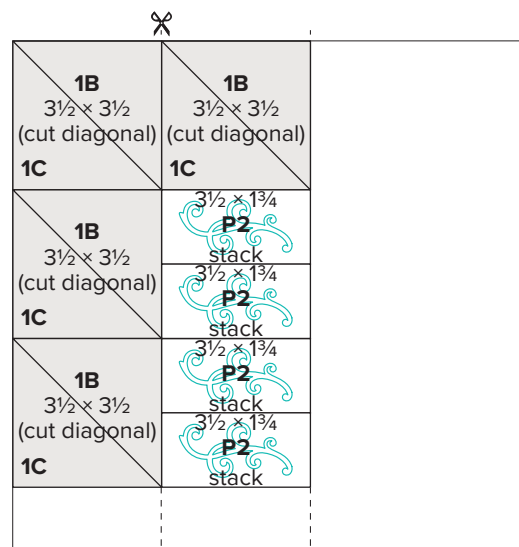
| 1B $3\frac{1}{2} \times 3\frac{1}{2}$ (cut diagonal) 1C | 1B $3\frac{1}{2} \times 3\frac{1}{2}$ (cut diagonal) 1C |
|---|---|
| 1B $3\frac{1}{2} \times 3\frac{1}{2}$ (cut diagonal) 1C | $3\frac{1}{2} \times 1\frac{3}{4}$ P2 stack<br>$3\frac{1}{2} \times 1\frac{3}{4}$ P2 stack |
| 1B $3\frac{1}{2} \times 3\frac{1}{2}$ (cut diagonal) 1C | $3\frac{1}{2} \times 1\frac{3}{4}$ P2 stack<br>$3\frac{1}{2} \times 1\frac{3}{4}$ P2 stack |